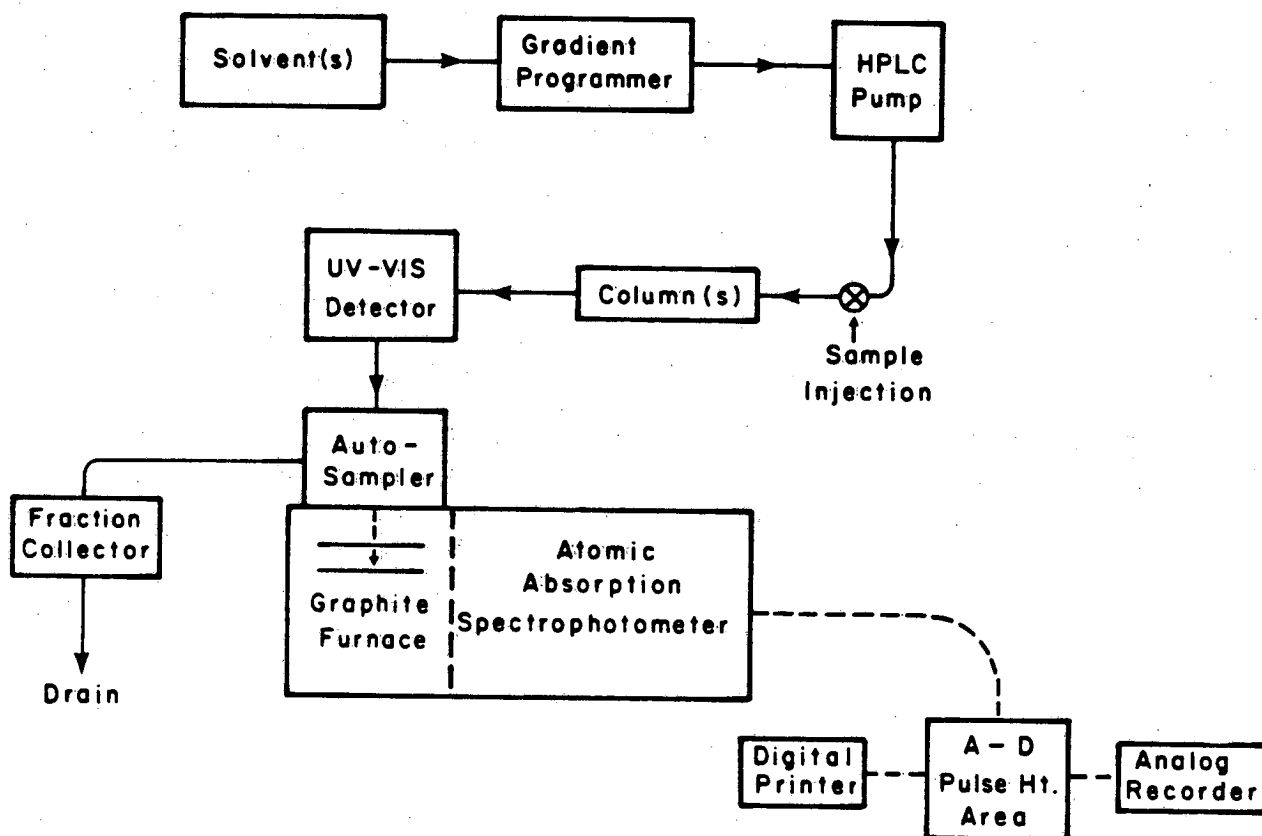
Solvent(s)

Gradient Programmer

HPLC Pump

UV-VIS Detector

Column(s)

Sample Injection

Auto-Sampler

Fraction Collector

Drain

Graphite Furnace

Atomic Absorption Spectrophotometer

Digital Printer

A – D Pulse Ht. Area

Analog Recorder